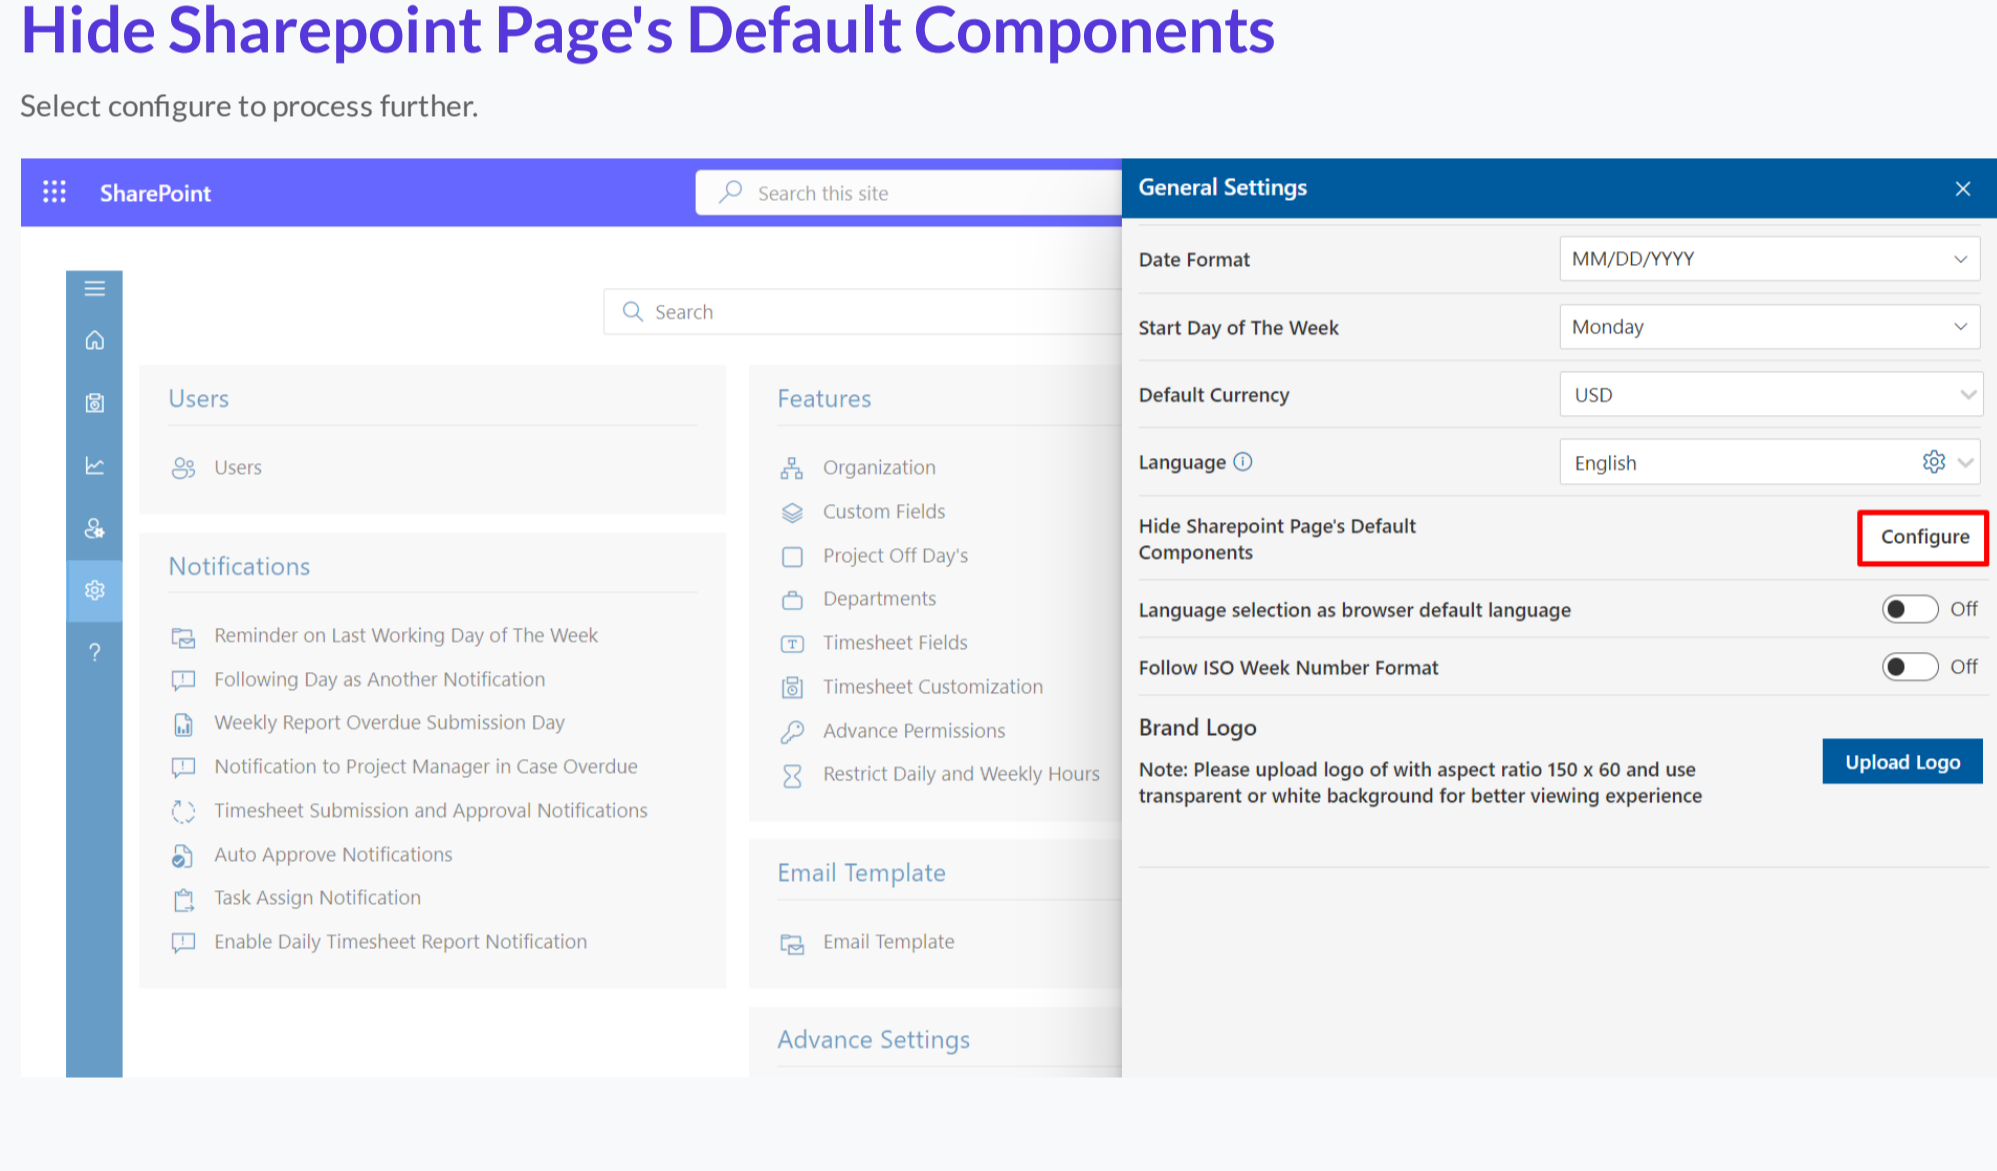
Hide Sharepoint Page's Default Components

Select configure to process further.

SharePoint

Search this site

Search

Users

Users

Notifications

Reminder on Last Working Day of The Week

Following Day as Another Notification

Weekly Report Overdue Submission Day

Notification to Project Manager in Case Overdue

Timesheet Submission and Approval Notifications

Auto Approve Notifications

Task Assign Notification

Enable Daily Timesheet Report Notification

Features

Organization

Custom Fields

Project Off Day's

Departments

Timesheet Fields

Timesheet Customization

Advance Permissions

Restrict Daily and Weekly Hours

Email Template

Email Template

Advance Settings

General Settings

Date Format MM/DD/YYYY

Start Day of The Week Monday

Default Currency USD

Language English

Hide Sharepoint Page's Default Components Configure

Language selection as browser default language Off

Follow ISO Week Number Format Off

Brand Logo

Note: Please upload logo of with aspect ratio 150 x 60 and use transparent or white background for better viewing experience

Upload Logo